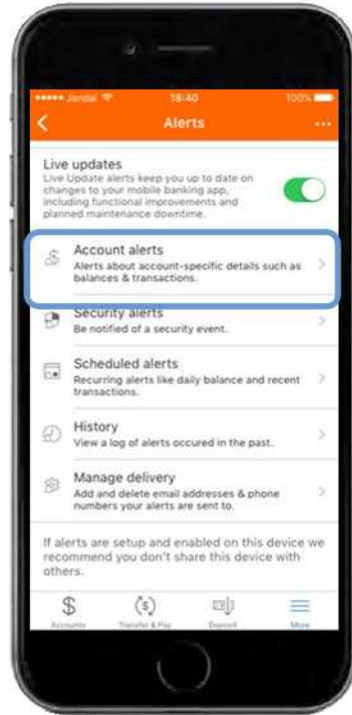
••••• Jandal 18:40 100%

Alerts

Live updates
Live Update alerts keep you up to date on changes to your mobile banking app, including functional improvements and planned maintenance downtime.

Account alerts
Alerts about account-specific details such as balances & transactions.

Security alerts
Be notified of a security event.

Scheduled alerts
Recurring alerts like daily balance and recent transactions.

History
View a log of alerts occured in the past.

Manage delivery
Add and delete email addresses & phone numbers your alerts are sent to.

If alerts are setup and enabled on this device we recommend you don't share this device with others.

Accounts Transfer & Pay Deposit More